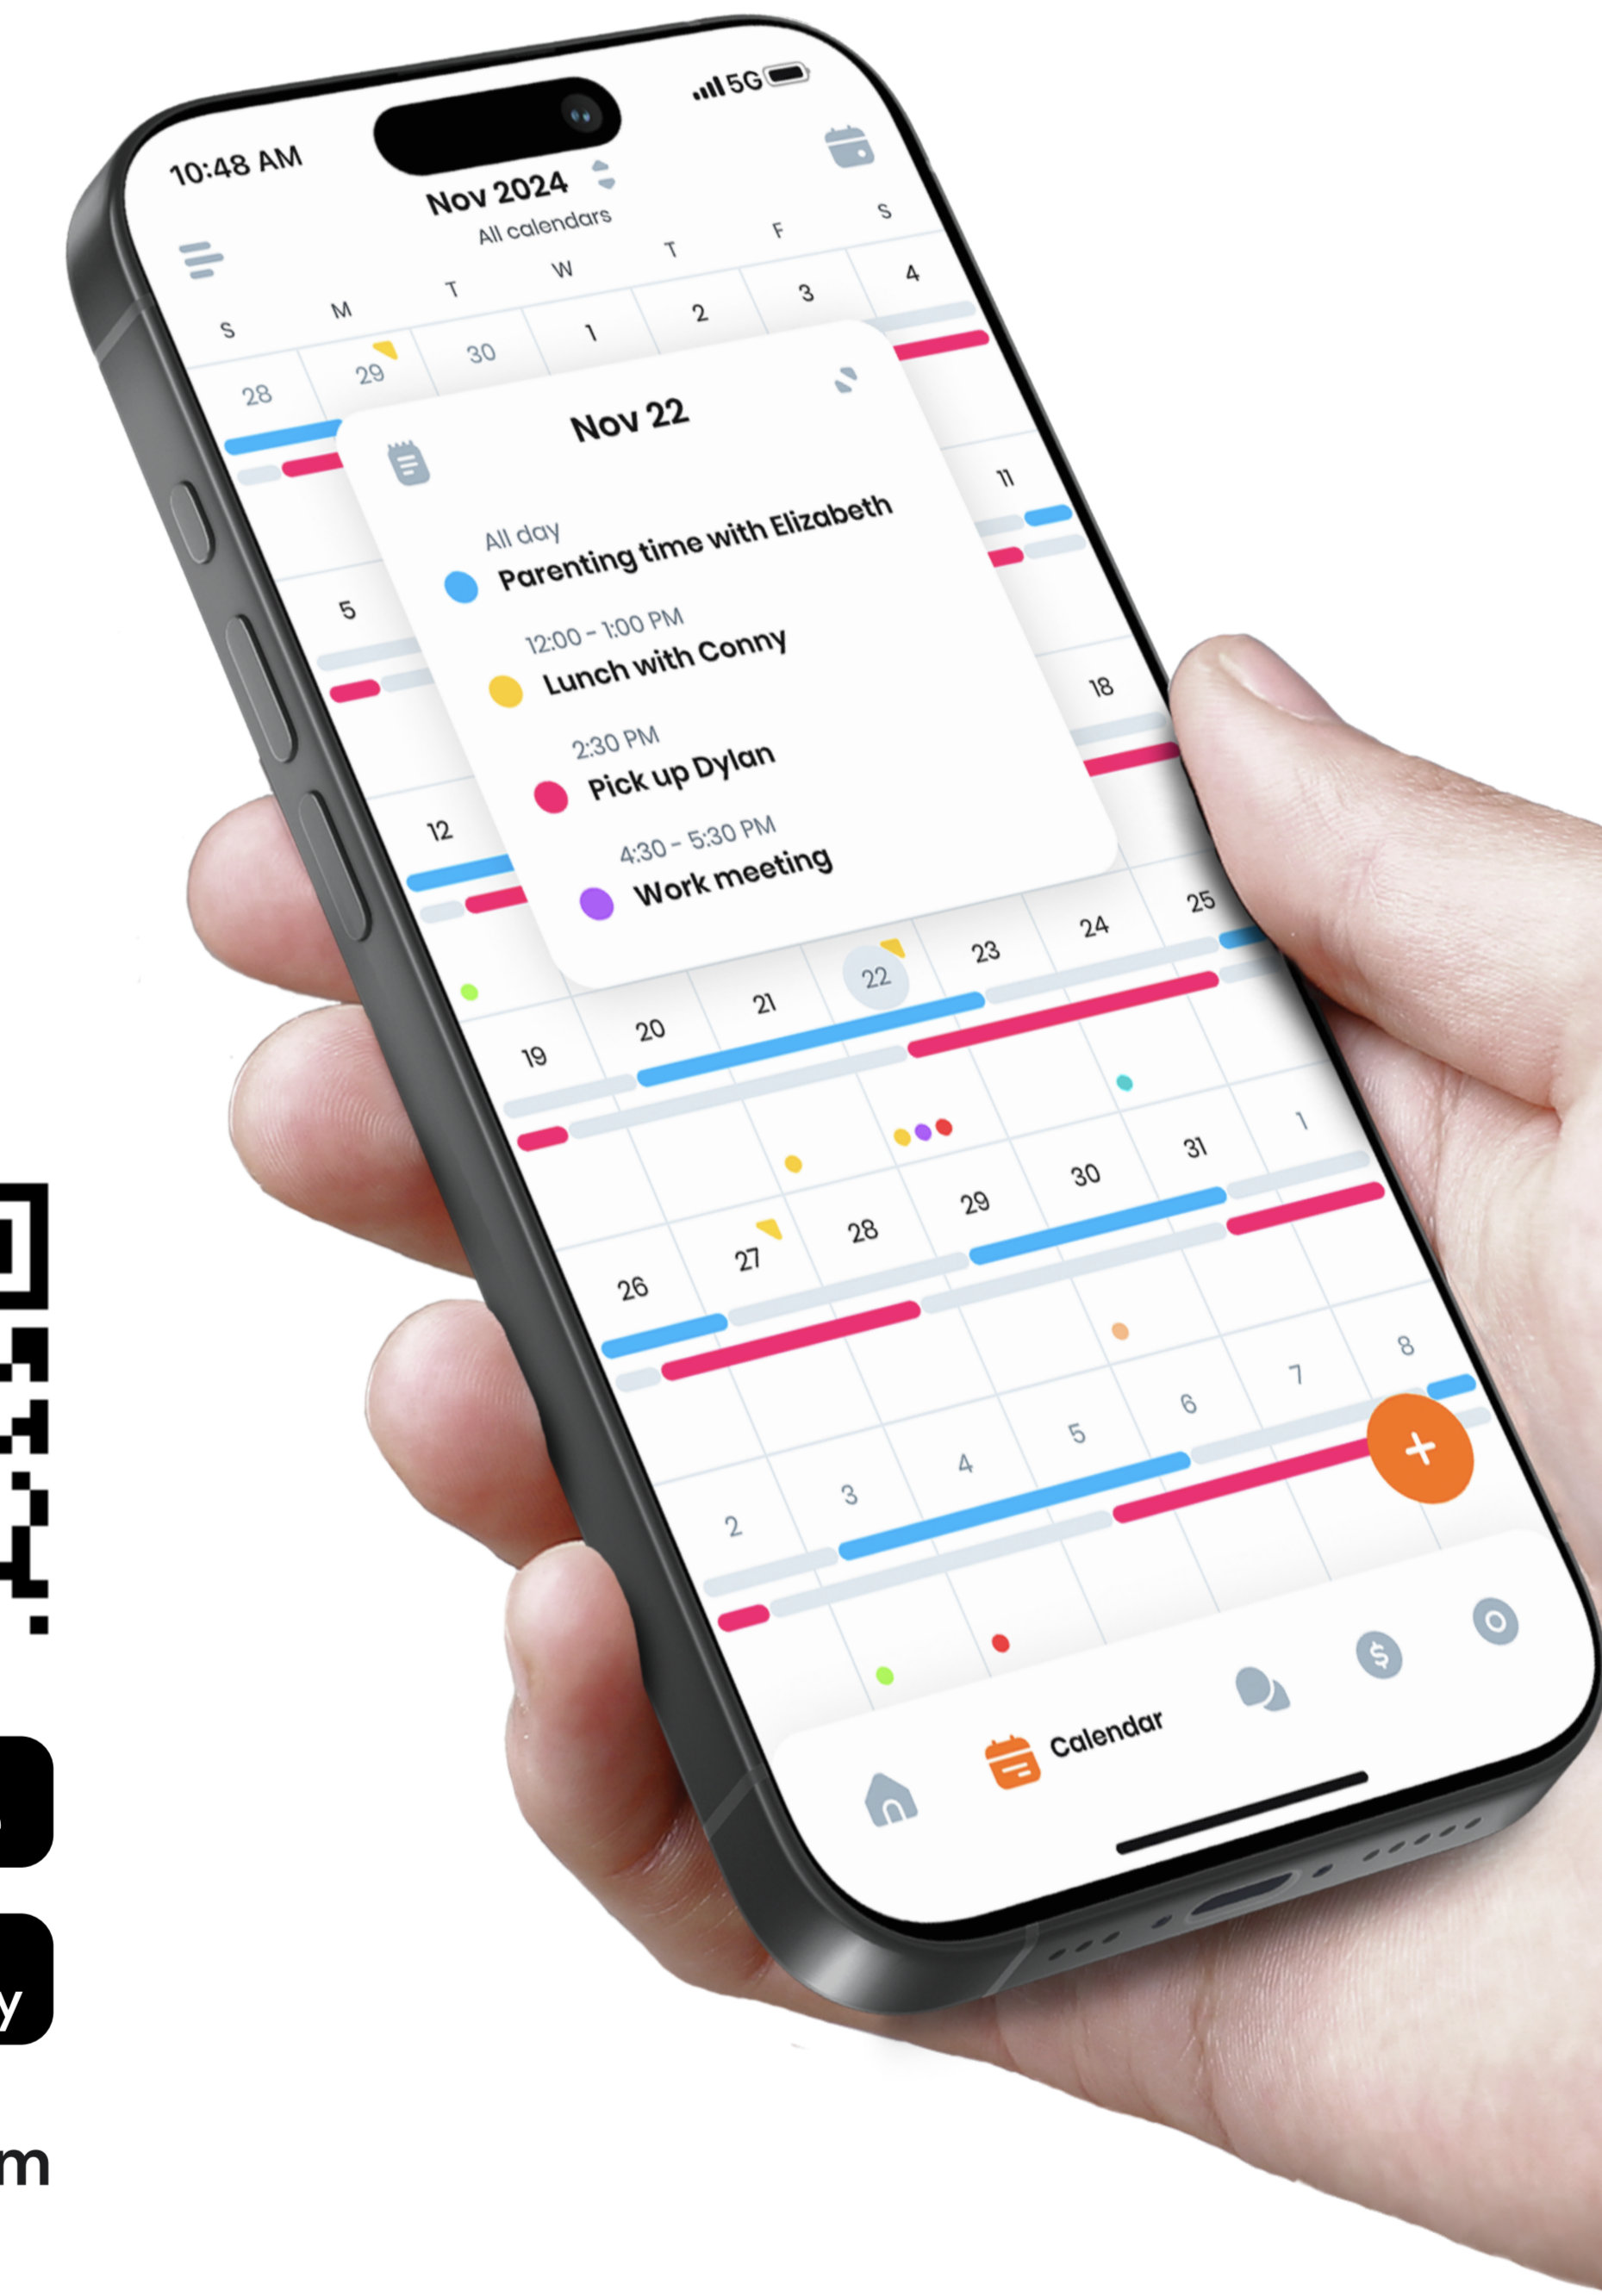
10:48 AM

5G

Nov 2024
All calendars

| S | M | T | W | T | F | S |
|---|---|---|---|---|---|---|
| 28 | 29 | 30 | 1 | 2 | 3 | 4 |
| 5 | | | | | | 11 |
| 12 | | | | | | 18 |
| 19 | 20 | 21 | 22 | 23 | 24 | 25 |
| 26 | 27 | 28 | 29 | 30 | 31 | 1 |
| 2 | 3 | 4 | 5 | 6 | 7 | 8 |

Nov 22

All day
Parenting time with Elizabeth

12:00 - 1:00 PM
Lunch with Conny

2:30 PM
Pick up Dylan

4:30 - 5:30 PM
Work meeting

+

Calendar

y

m